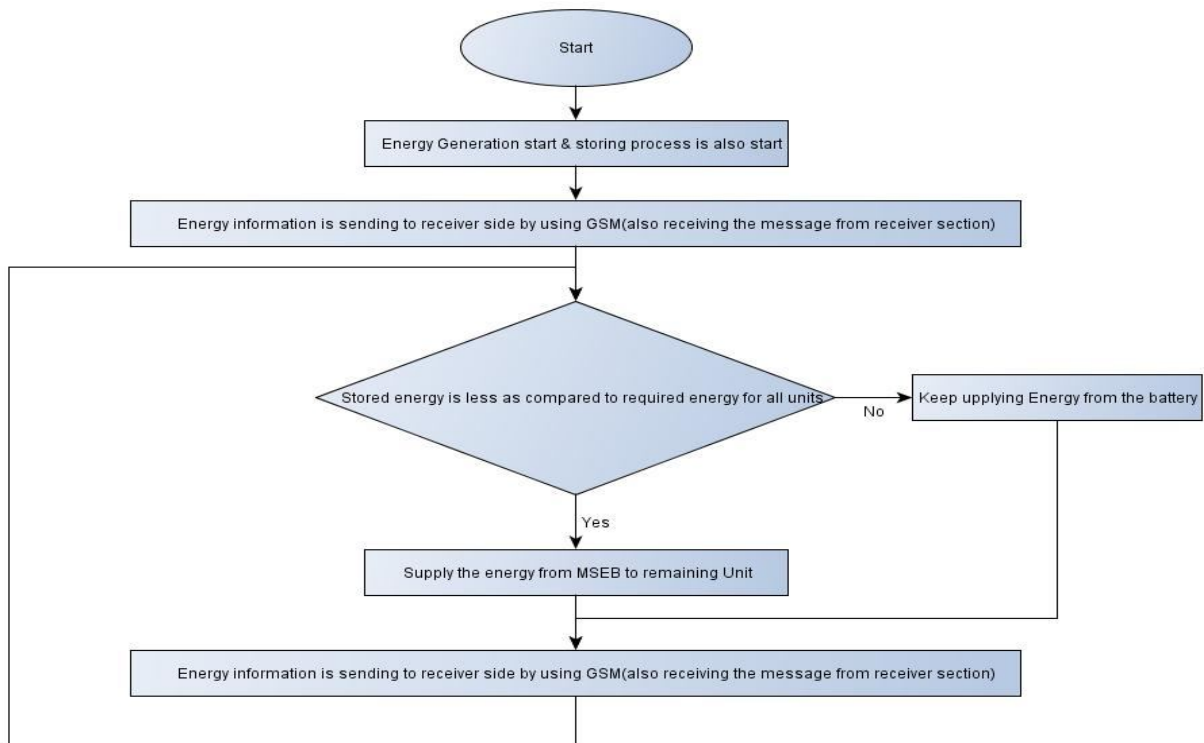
Start

Energy Generation start & storing process is also start

Energy information is sending to receiver side by using GSM(also receiving the message from receiver section)

Stored energy is less as compared to required energy for all units

No

Keep upplying Energy from the battery

Yes

Supply the energy from MSEB to remaining Unit

Energy information is sending to receiver side by using GSM(also receiving the message from receiver section)